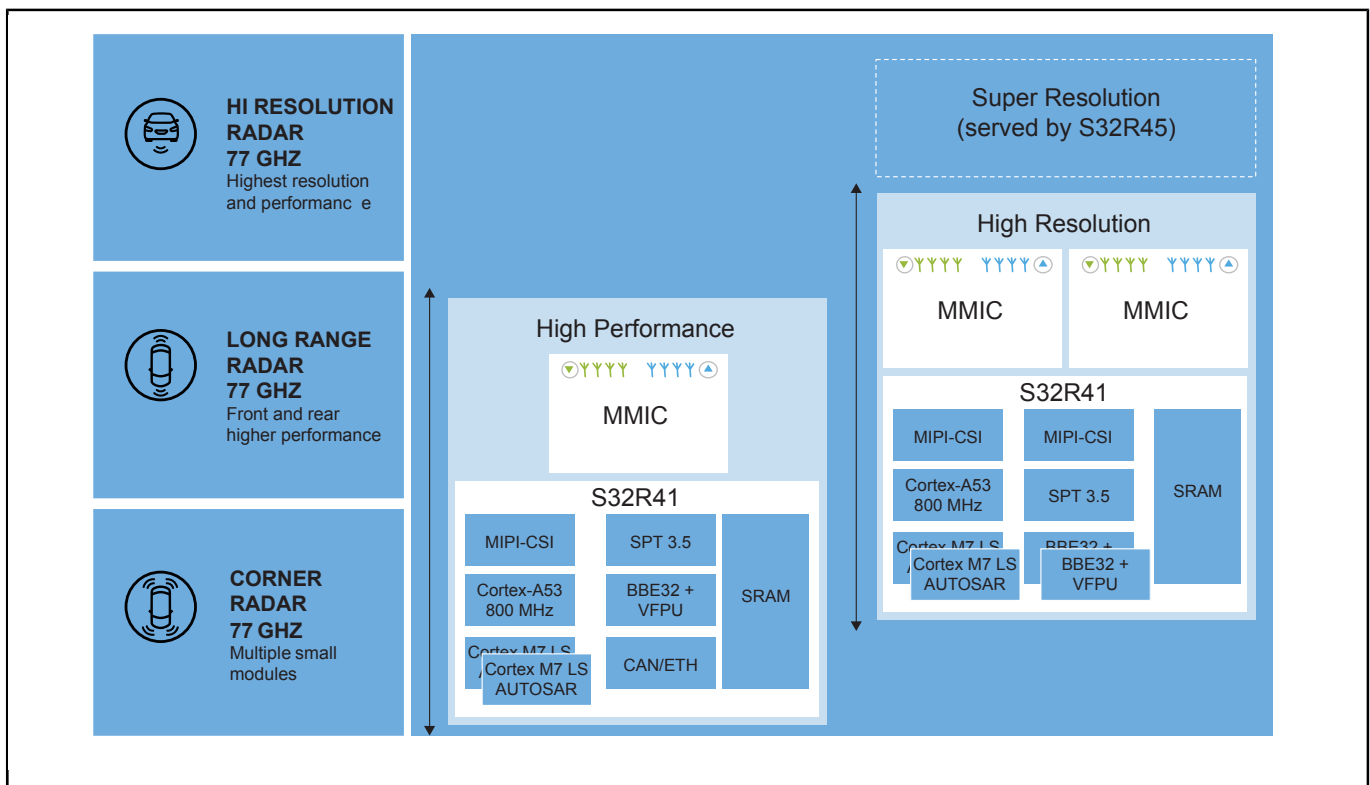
HI RESOLUTION RADAR
77 GHZ
Highest resolution and performanc e

LONG RANGE RADAR
77 GHZ
Front and rear higher performance

CORNER RADAR
77 GHZ
Multiple small modules

Super Resolution
(served by S32R45)

High Performance

MMIC

S32R41

MIPI-CSI

Cortex-A53
800 MHz

Cortex M7 LS
Cortex M7 LS
AUTOSAR

SPT 3.5

BBE32 +
VFPU

CAN/ETH

SRAM

High Resolution

MMIC

MMIC

S32R41

MIPI-CSI

MIPI-CSI

Cortex-A53
800 MHz

SPT 3.5

Cortex M7 LS
Cortex M7 LS
AUTOSAR

BBE32 +
BBE32 +
VFPU

SRAM